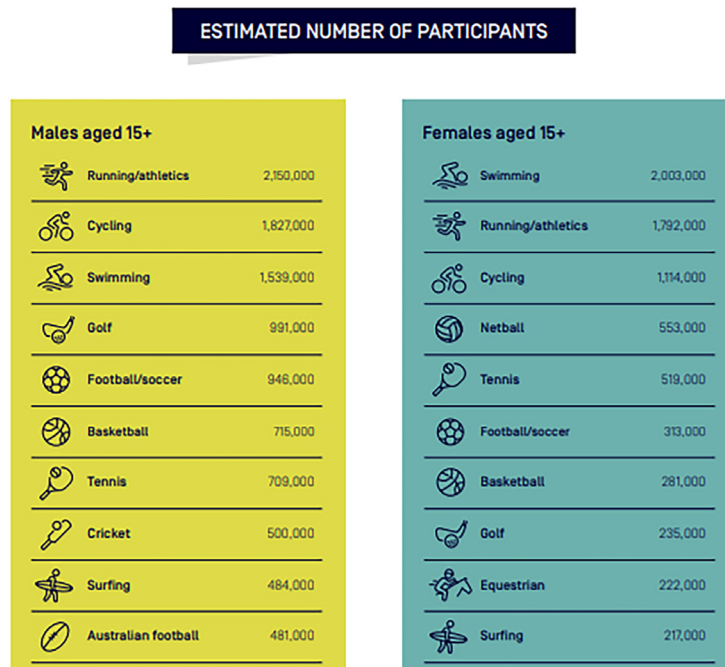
ESTIMATED NUMBER OF PARTICIPANTS

Males aged 15+

| | |
|---|---|
| Running/athletics | 2,150,000 |
| Cycling | 1,827,000 |
| Swimming | 1,539,000 |
| Golf | 991,000 |
| Football/soccer | 946,000 |
| Basketball | 715,000 |
| Tennis | 709,000 |
| Cricket | 500,000 |
| Surfing | 484,000 |
| Australian football | 481,000 |

Females aged 15+

| | |
|---|---|
| Swimming | 2,003,000 |
| Running/athletics | 1,792,000 |
| Cycling | 1,114,000 |
| Netball | 553,000 |
| Tennis | 519,000 |
| Football/soccer | 313,000 |
| Basketball | 281,000 |
| Golf | 235,000 |
| Equestrian | 222,000 |
| Surfing | 217,000 |